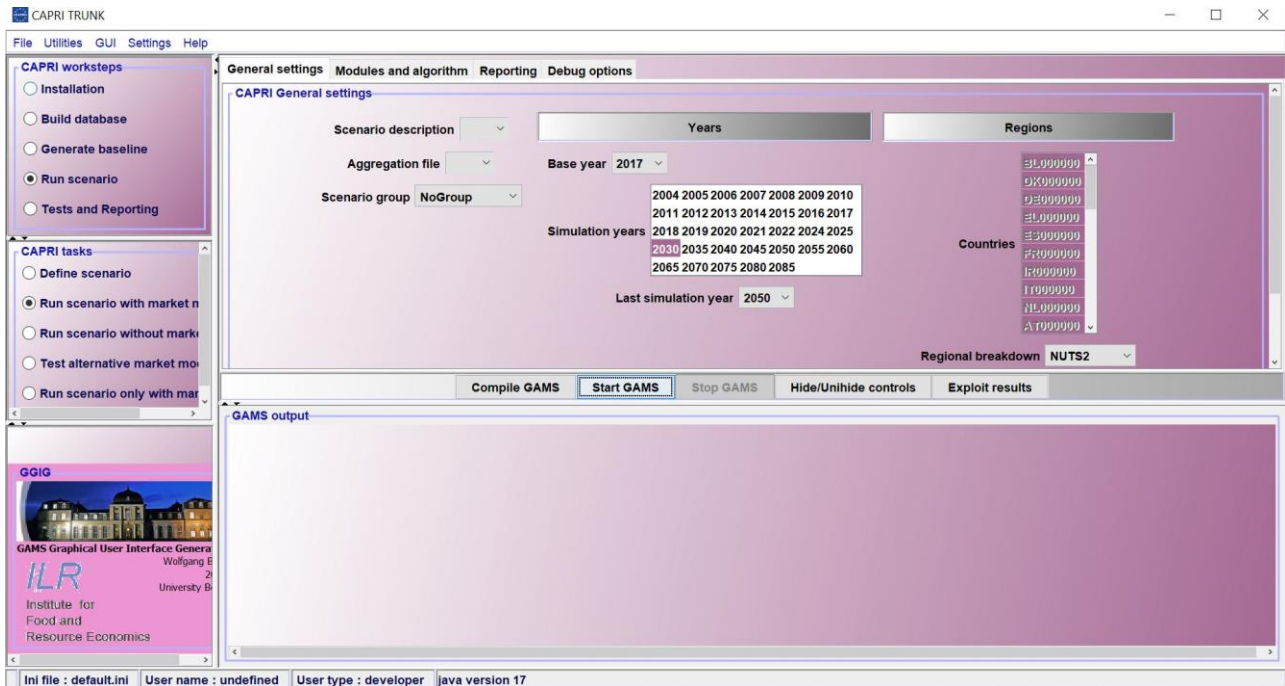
CAPRI TRUNK

File Utilities GUI Settings Help

CAPRI worksteps
Installation
Build database
Generate baseline
Run scenario
Tests and Reporting

CAPRI tasks
Define scenario
Run scenario with market m
Run scenario without mark
Test alternative market mo
Run scenario only with mar

GGIG
GAMS Graphical User Interface Genera
Wolfgang B
2
University B
ILR
Institute for
Food and
Resource Economics

General settings | Modules and algorithm | Reporting | Debug options

CAPRI General settings

Scenario description
Aggregation file
Scenario group NoGroup

Years
Base year 2017
Simulation years
2004 2005 2006 2007 2008 2009 2010
2011 2012 2013 2014 2015 2016 2017
2018 2019 2020 2021 2022 2024 2025
2030 2035 2040 2045 2050 2055 2060
2065 2070 2075 2080 2085
Last simulation year 2050

Regions
Countries
BL000000
DK000000
DE000000
EL000000
ES000000
FR000000
IR000000
IT000000
NL000000
AT000000
Regional breakdown NUTS2

Compile GAMS | Start GAMS | Stop GAMS | Hide/Unhide controls | Exploit results

GAMS output

Ini file : default.ini | User name : undefined | User type : developer | java version 17